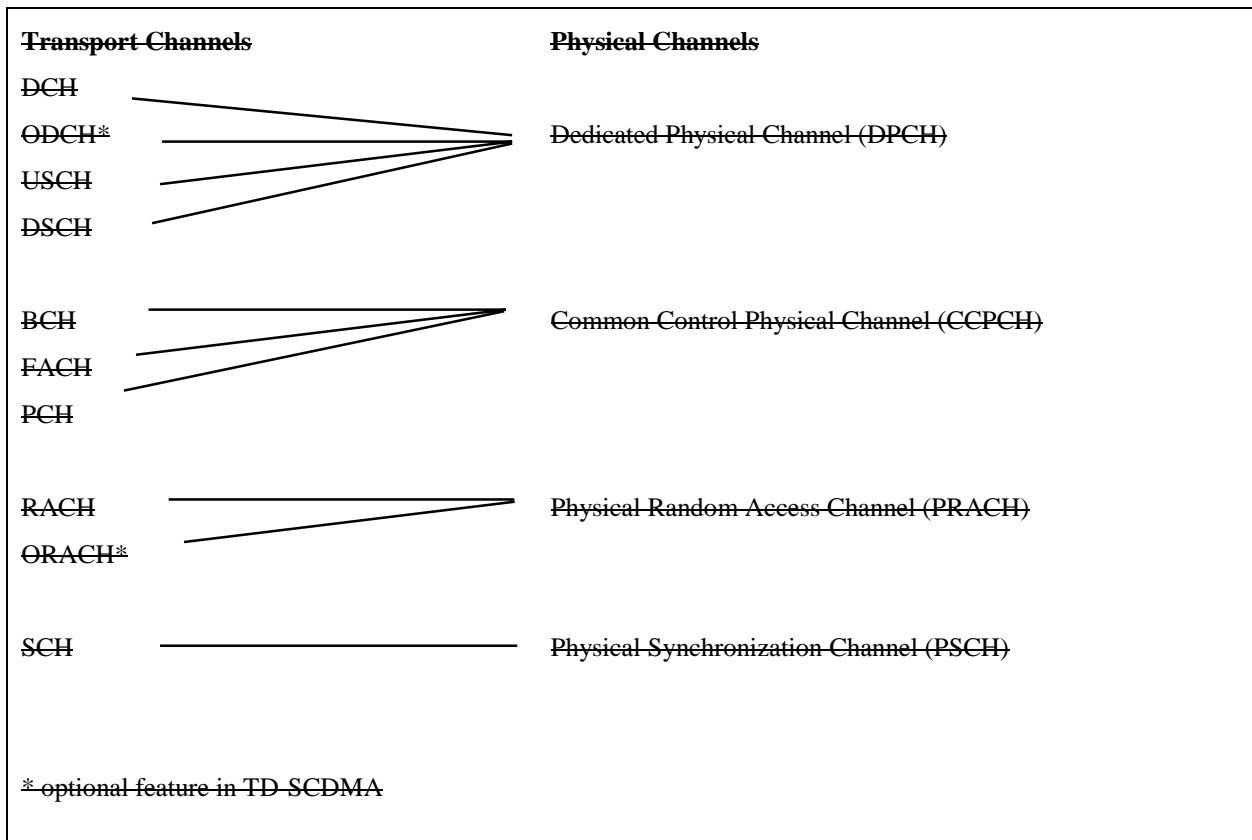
Transport Channels

Physical Channels

DCH

ODCH*

Dedicated Physical Channel (DPCH)

USCH

DSCH

BCH

Common Control Physical Channel (CCPCH)

FACH

PCH

RACH

Physical Random Access Channel (PRACH)

ORACH*

SCH

Physical Synchronization Channel (PSCH)

* optional feature in TD-SCDMA